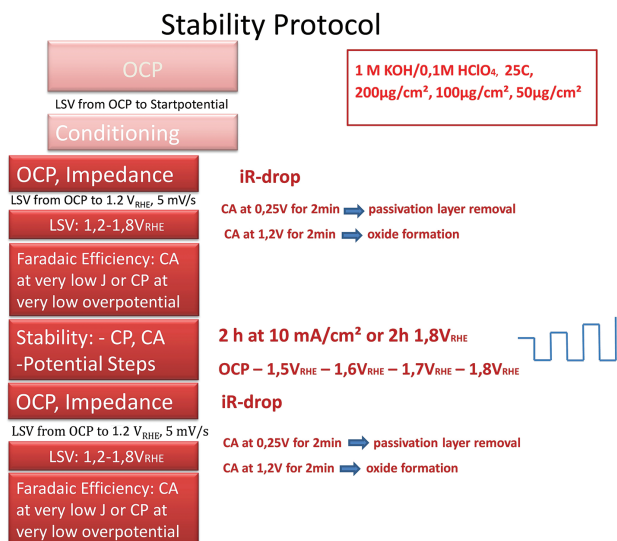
Stability Protocol

OCP

LSV from OCP to Startpotential

Conditioning

1 M KOH/0,1M HClO$_4$, 25C, 200µg/cm², 100µg/cm², 50µg/cm²

OCP, Impedance

iR-drop

LSV from OCP to 1.2 V$_{RHE}$, 5 mV/s

LSV: 1,2-1,8V$_{RHE}$

CA at 0,25V for 2min passivation layer removal

CA at 1,2V for 2min oxide formation

Faradaic Efficiency: CA at very low J or CP at very low overpotential

Stability: - CP, CA -Potential Steps

2 h at 10 mA/cm² or 2h 1,8V$_{RHE}$

OCP – 1,5V$_{RHE}$ – 1,6V$_{RHE}$ – 1,7V$_{RHE}$ – 1,8V$_{RHE}$

OCP, Impedance

iR-drop

LSV from OCP to 1.2 V$_{RHE}$, 5 mV/s

LSV: 1,2-1,8V$_{RHE}$

CA at 0,25V for 2min passivation layer removal

CA at 1,2V for 2min oxide formation

Faradaic Efficiency: CA at very low J or CP at very low overpotential